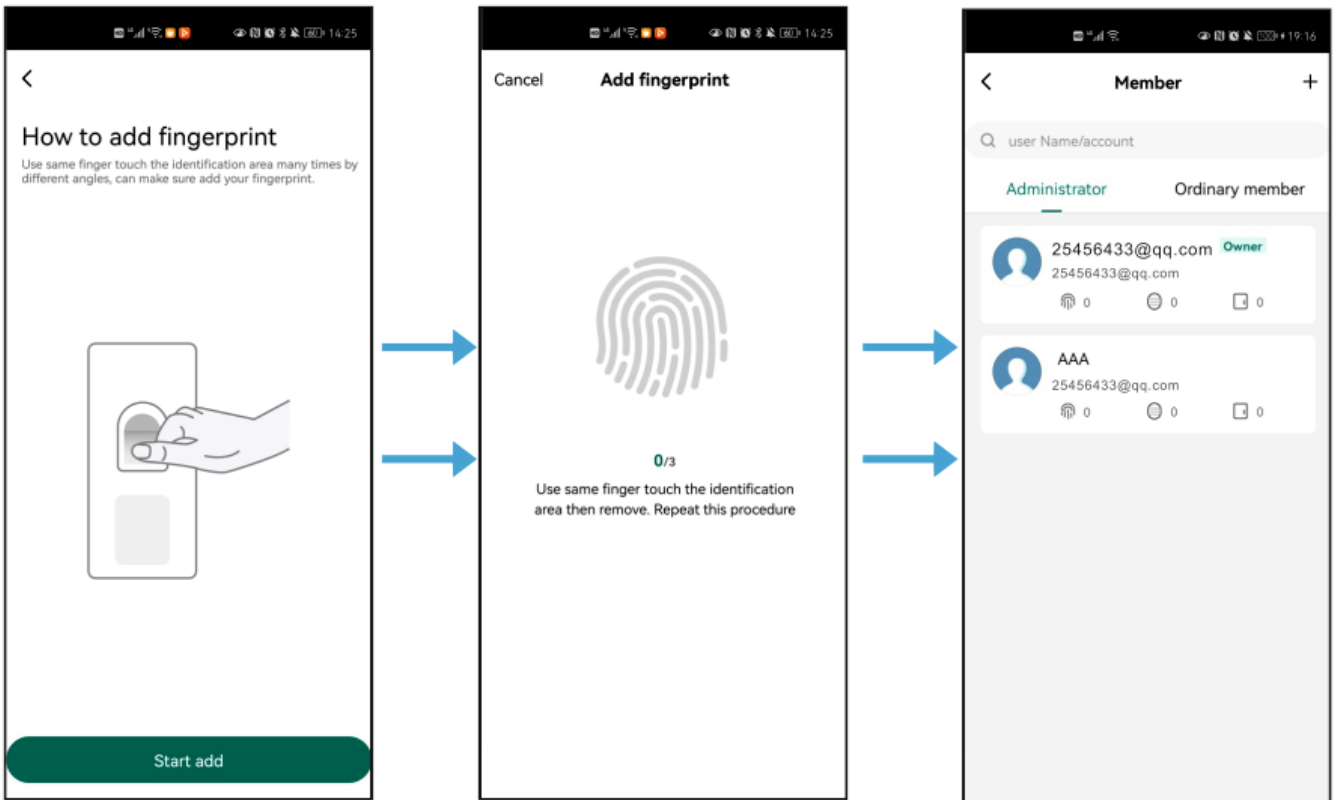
14:25

How to add fingerprint
Use same finger touch the identification area many times by different angles, can make sure add your fingerprint.

Start add

14:25

Cancel Add fingerprint

0/3
Use same finger touch the identification area then remove. Repeat this procedure

19:16

Member +

user Name/account

Administrator Ordinary member

25456433@qq.com Owner
25456433@qq.com
0 0 0

AAA
25456433@qq.com
0 0 0